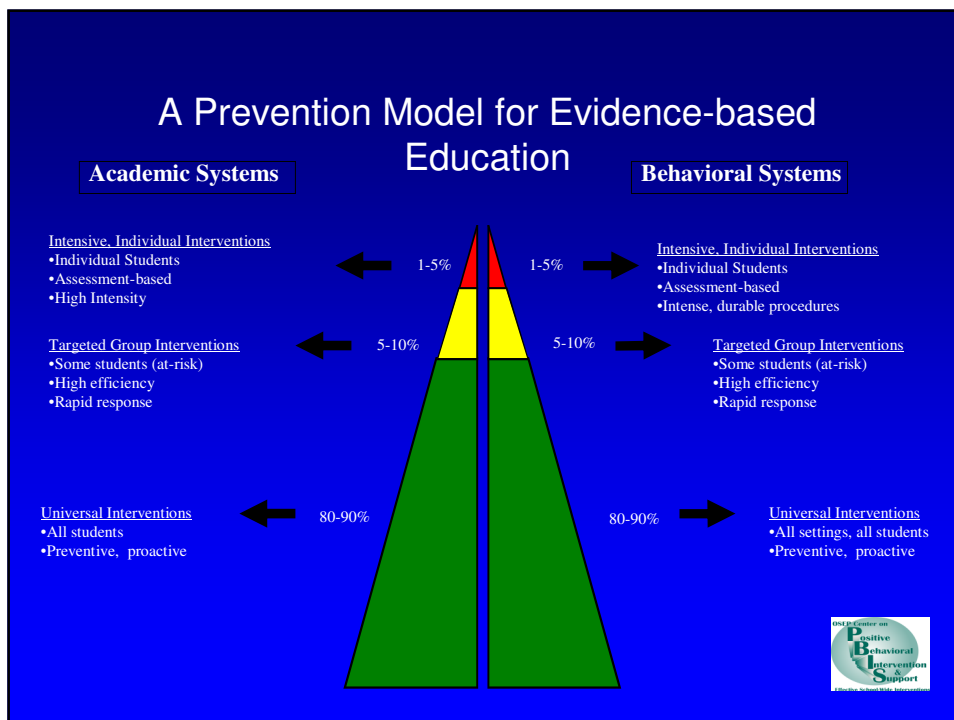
A Prevention Model for Evidence-based Education

Academic Systems

Behavioral Systems

Intensive, Individual Interventions
•Individual Students
•Assessment-based
•High Intensity

1-5%

1-5%

Intensive, Individual Interventions
•Individual Students
•Assessment-based
•Intense, durable procedures

Targeted Group Interventions
•Some students (at-risk)
•High efficiency
•Rapid response

5-10%

5-10%

Targeted Group Interventions
•Some students (at-risk)
•High efficiency
•Rapid response

Universal Interventions
•All students
•Preventive, proactive

80-90%

80-90%

Universal Interventions
•All settings, all students
•Preventive, proactive

OSEP Center on Positive Behavioral Intervention & Support
Effective School-Wide Interventions